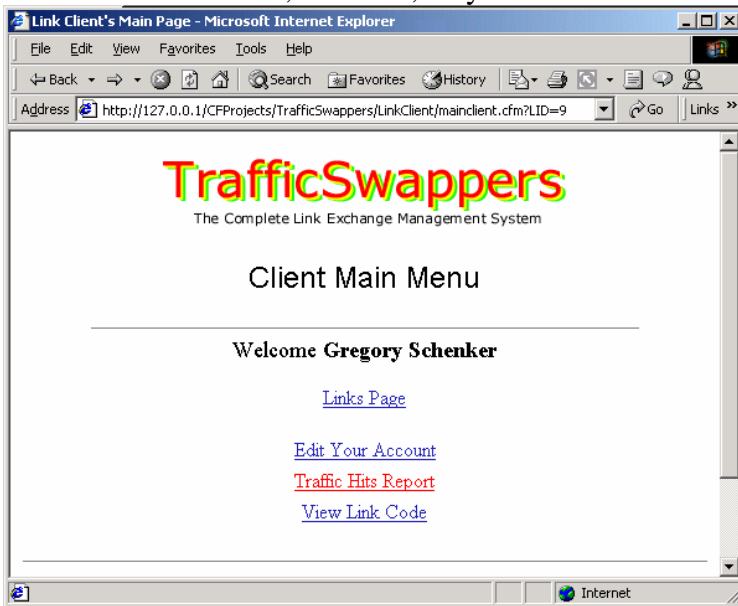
Link Client's Main Page - Microsoft Internet Explorer

File Edit View Favorites Tools Help

Back Search Favorites History

Address http://127.0.0.1/CFProjects/TrafficSwappers/LinkClient/mainclient.cfm?LID=9 Go Links »

TrafficSwappers
The Complete Link Exchange Management System

Client Main Menu

Welcome Gregory Schenker

Links Page

Edit Your Account
Traffic Hits Report
View Link Code

Internet